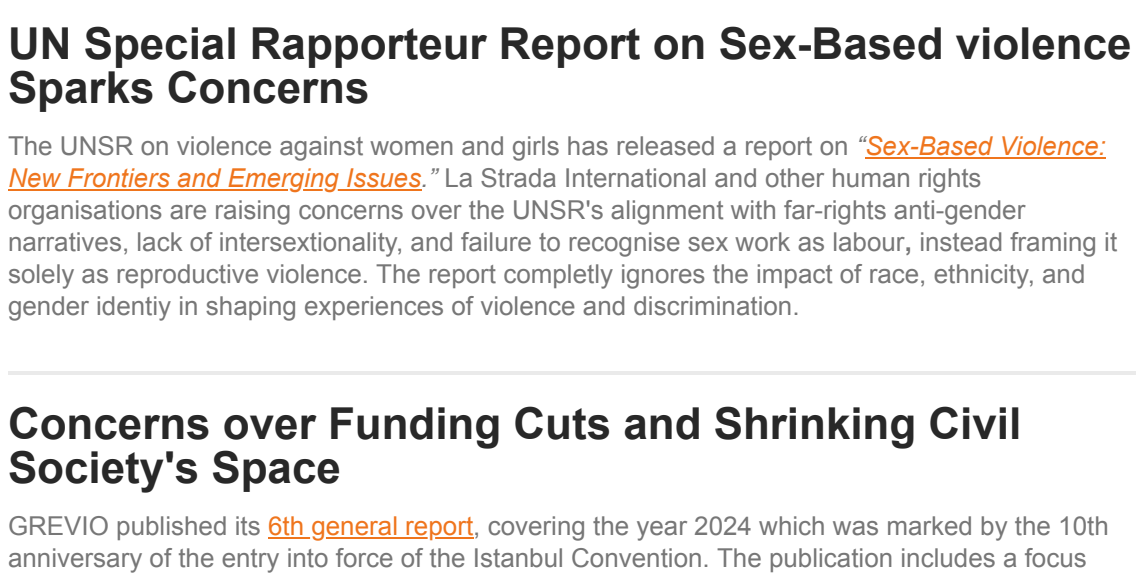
# UN Special Rapporteur Report on Sex-Based violence Sparks Concerns

The UNSR on violence against women and girls has released a report on *"Sex-Based Violence: New Frontiers and Emerging Issues."* La Strada International and other human rights organisations are raising concerns over the UNSR's alignment with far-rights anti-gender narratives, lack of intersextionality, and failure to recognise sex work as labour, instead framing it solely as reproductive violence. The report completly ignores the impact of race, ethnicity, and gender identiy in shaping experiences of violence and discrimination.

# Concerns over Funding Cuts and Shrinking Civil Society's Space

GREVIO published its 6th general report, covering the year 2024 which was marked by the 10th anniversary of the entry into force of the Istanbul Convention. The publication includes a focus